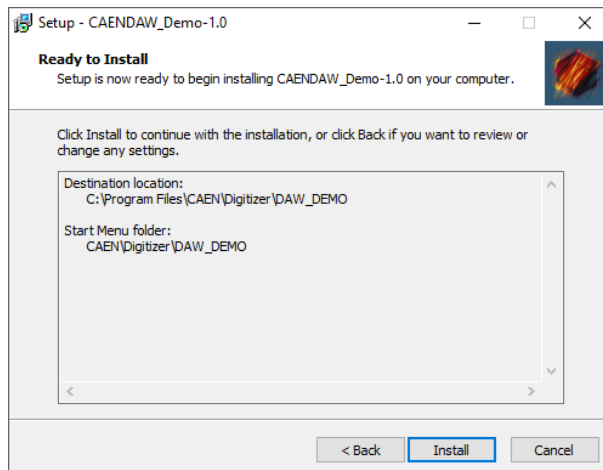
Setup - CAENDAW_Demo-1.0

Ready to Install
Setup is now ready to begin installing CAENDAW_Demo-1.0 on your computer.

Click Install to continue with the installation, or click Back if you want to review or change any settings.

Destination location:
C:\Program Files\CAEN\Digitizer\DAW_DEMO

Start Menu folder:
CAEN\Digitizer\DAW_DEMO

< Back
Install
Cancel